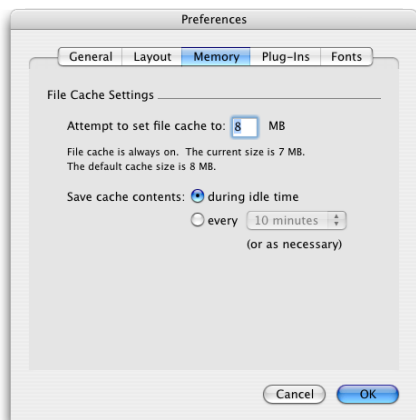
Preferences

General | Layout | Memory | Plug-Ins | Fonts

File Cache Settings

Attempt to set file cache to: 8 MB

File cache is always on. The current size is 7 MB.
The default cache size is 8 MB.

Save cache contents: during idle time

every 10 minutes

(or as necessary)

Cancel OK